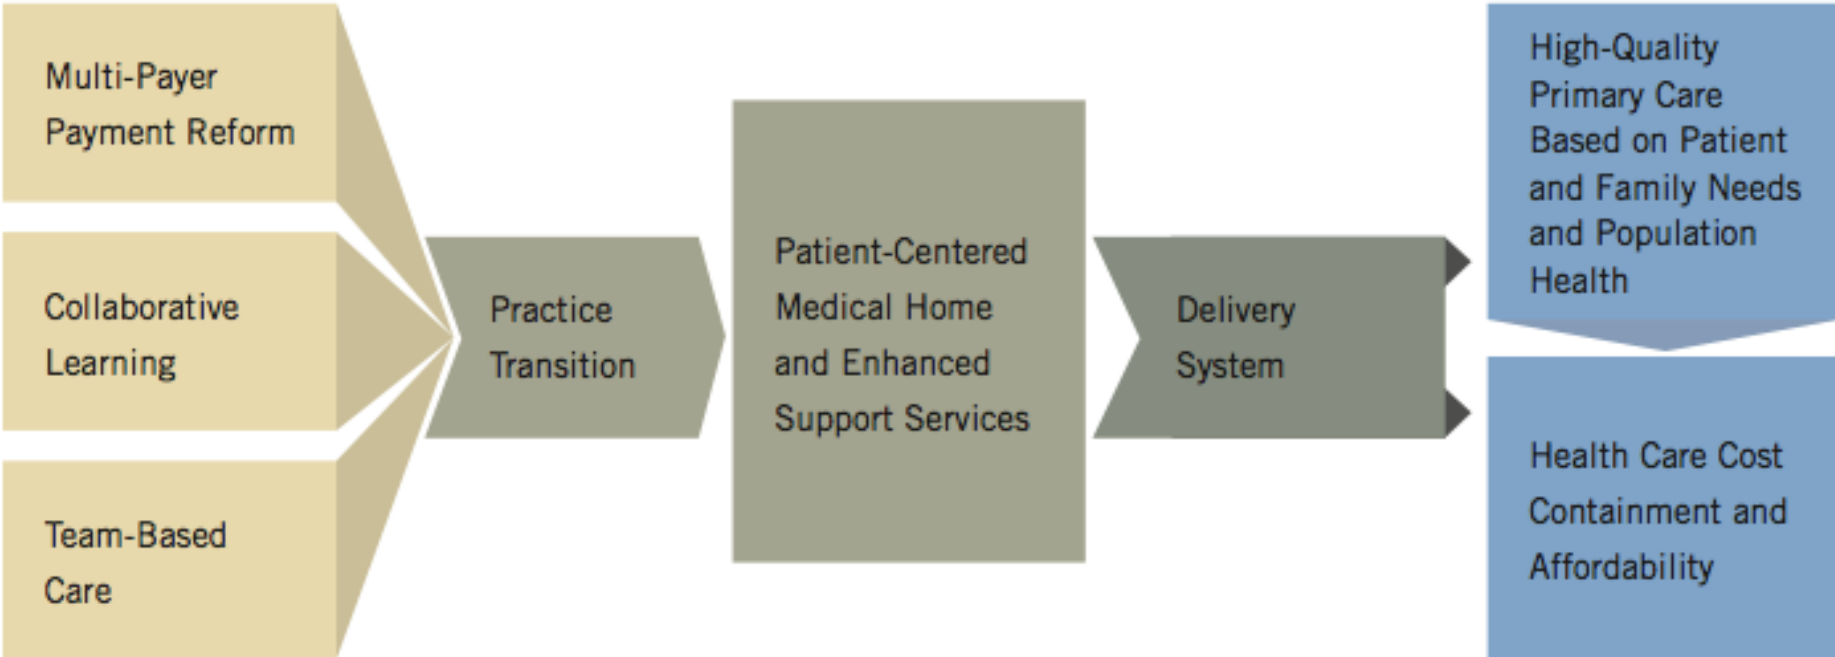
Multi-Payer Payment Reform

Collaborative Learning

Team-Based Care

Practice Transition

Patient-Centered Medical Home and Enhanced Support Services

Delivery System

High-Quality Primary Care Based on Patient and Family Needs and Population Health

Health Care Cost Containment and Affordability